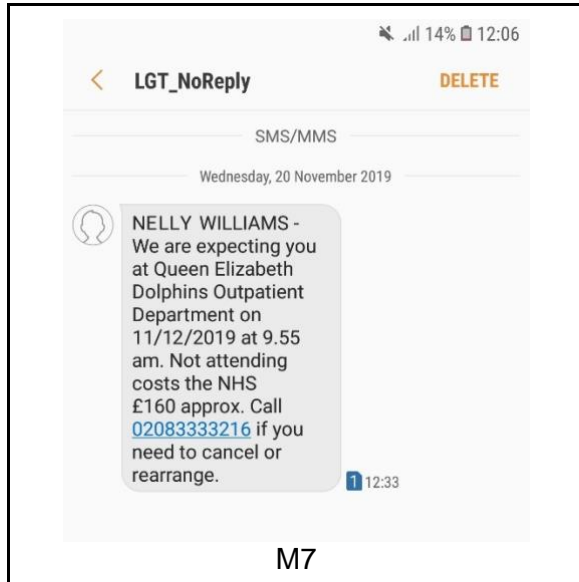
14% 12:06

<

LGT_NoReply

DELETE

SMS/MMS

Wednesday, 20 November 2019

NELLY WILLIAMS - We are expecting you at Queen Elizabeth Dolphins Outpatient Department on 11/12/2019 at 9.55 am. Not attending costs the NHS £160 approx. Call 02083333216 if you need to cancel or rearrange.

1 12:33

M7